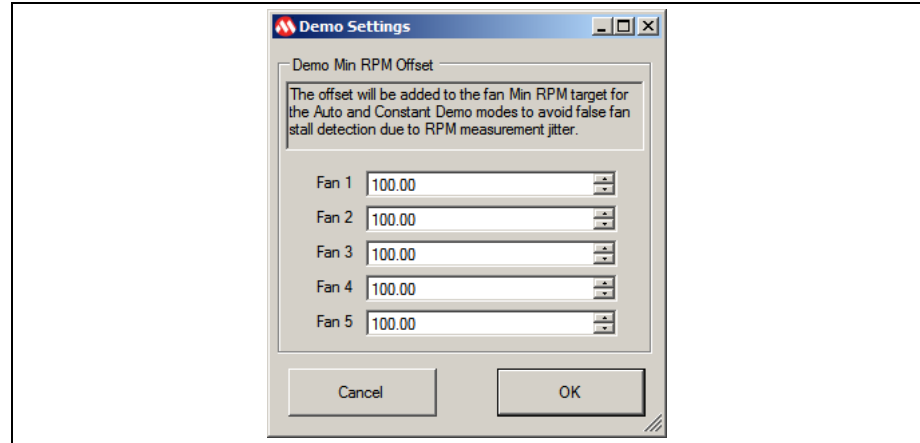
Demo Settings

Demo Min RPM Offset

The offset will be added to the fan Min RPM target for the Auto and Constant Demo modes to avoid false fan stall detection due to RPM measurement jitter.

Fan 1 100.00
Fan 2 100.00
Fan 3 100.00
Fan 4 100.00
Fan 5 100.00

Cancel
OK